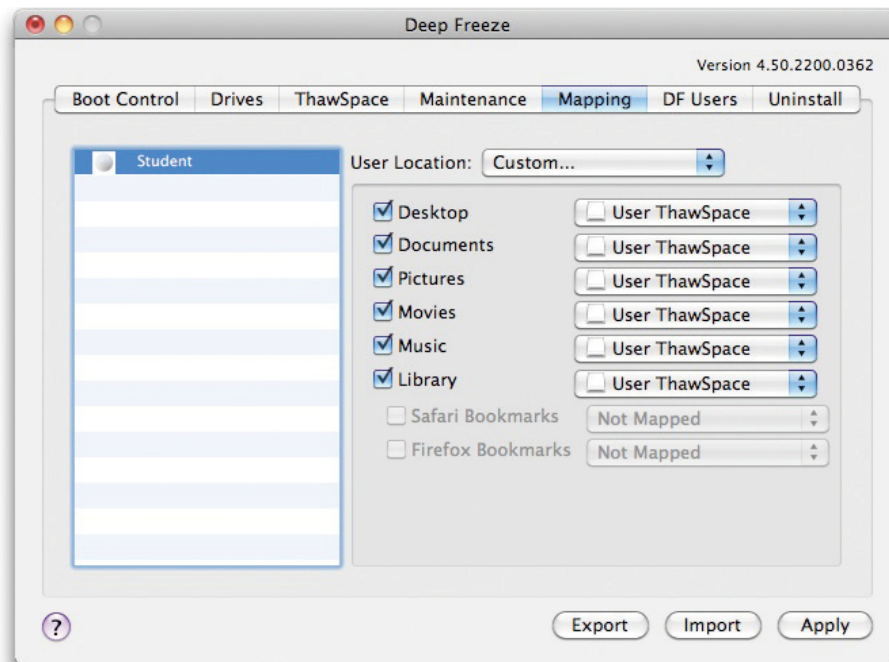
Deep Freeze

Version 4.50.2200.0362

Boot Control | Drives | ThawSpace | Maintenance | Mapping | DF Users | Uninstall

Student

User Location: Custom...

Desktop User ThawSpace
Documents User ThawSpace
Pictures User ThawSpace
Movies User ThawSpace
Music User ThawSpace
Library User ThawSpace
Safari Bookmarks Not Mapped
Firefox Bookmarks Not Mapped

?

Export Import Apply